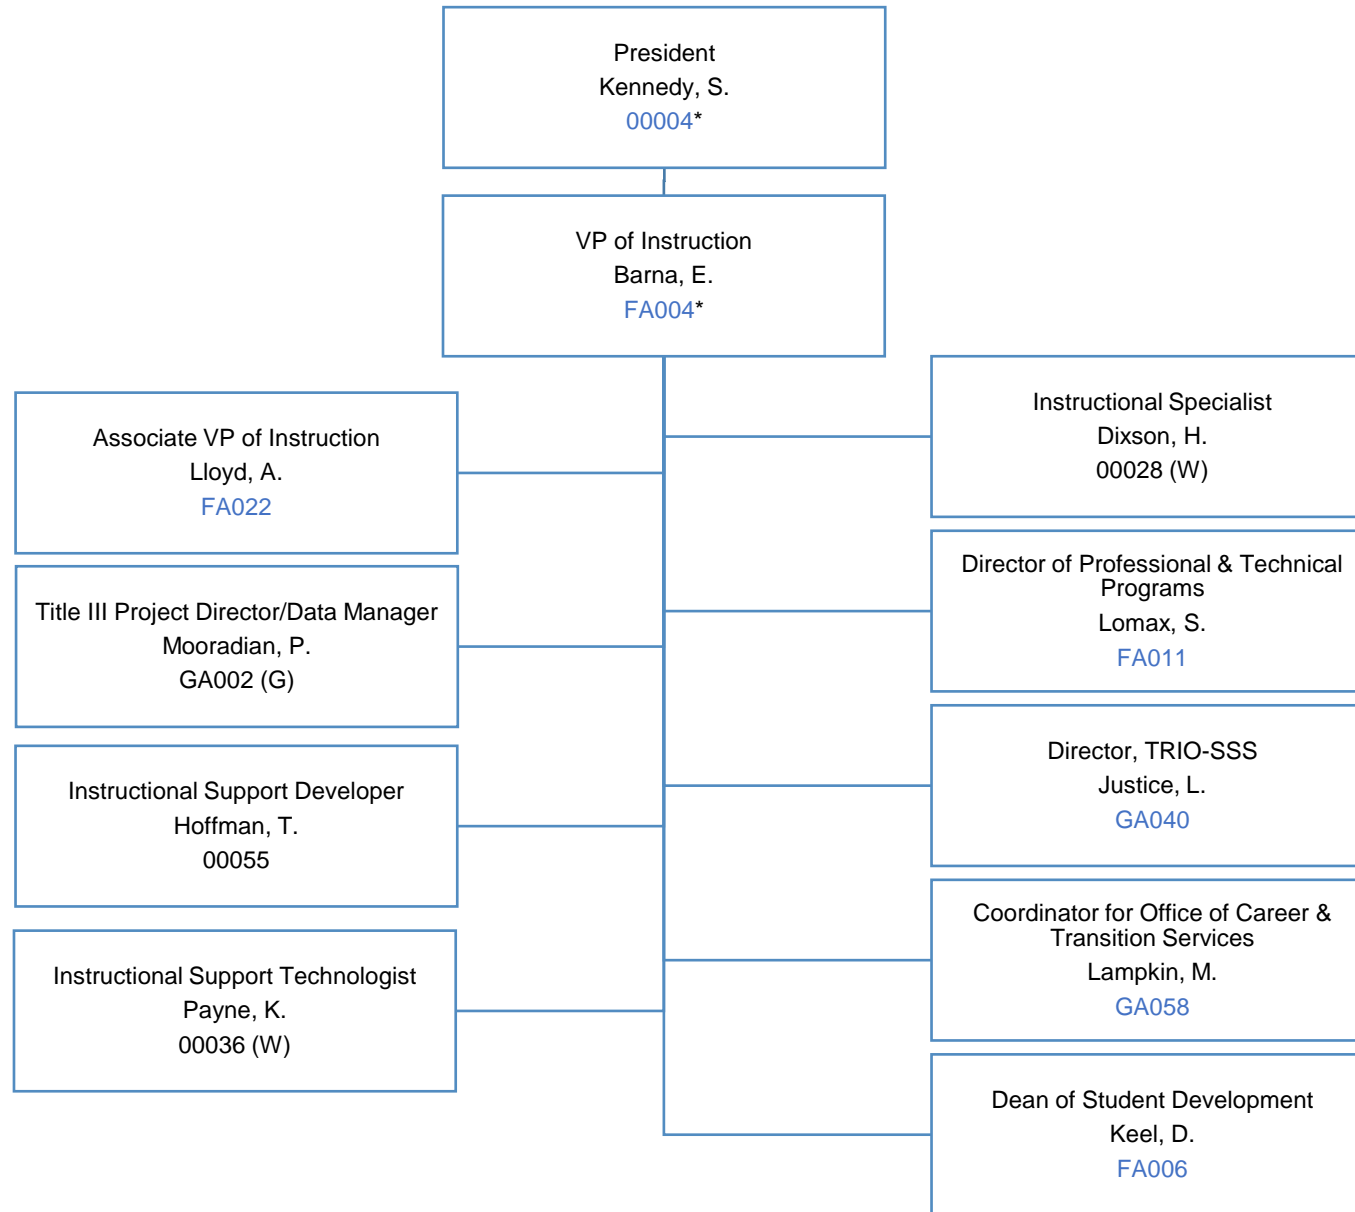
President
Kennedy, S.
00004*

VP of Instruction
Barna, E.
FA004*

Associate VP of Instruction
Lloyd, A.
FA022

Title III Project Director/Data Manager
Mooradian, P.
GA002 (G)

Instructional Support Developer
Hoffman, T.
00055

Instructional Support Technologist
Payne, K.
00036 (W)

Instructional Specialist
Dixson, H.
00028 (W)

Director of Professional & Technical Programs
Lomax, S.
FA011

Director, TRIO-SSS
Justice, L.
GA040

Coordinator for Office of Career & Transition Services
Lampkin, M.
GA058

Dean of Student Development
Keel, D.
FA006